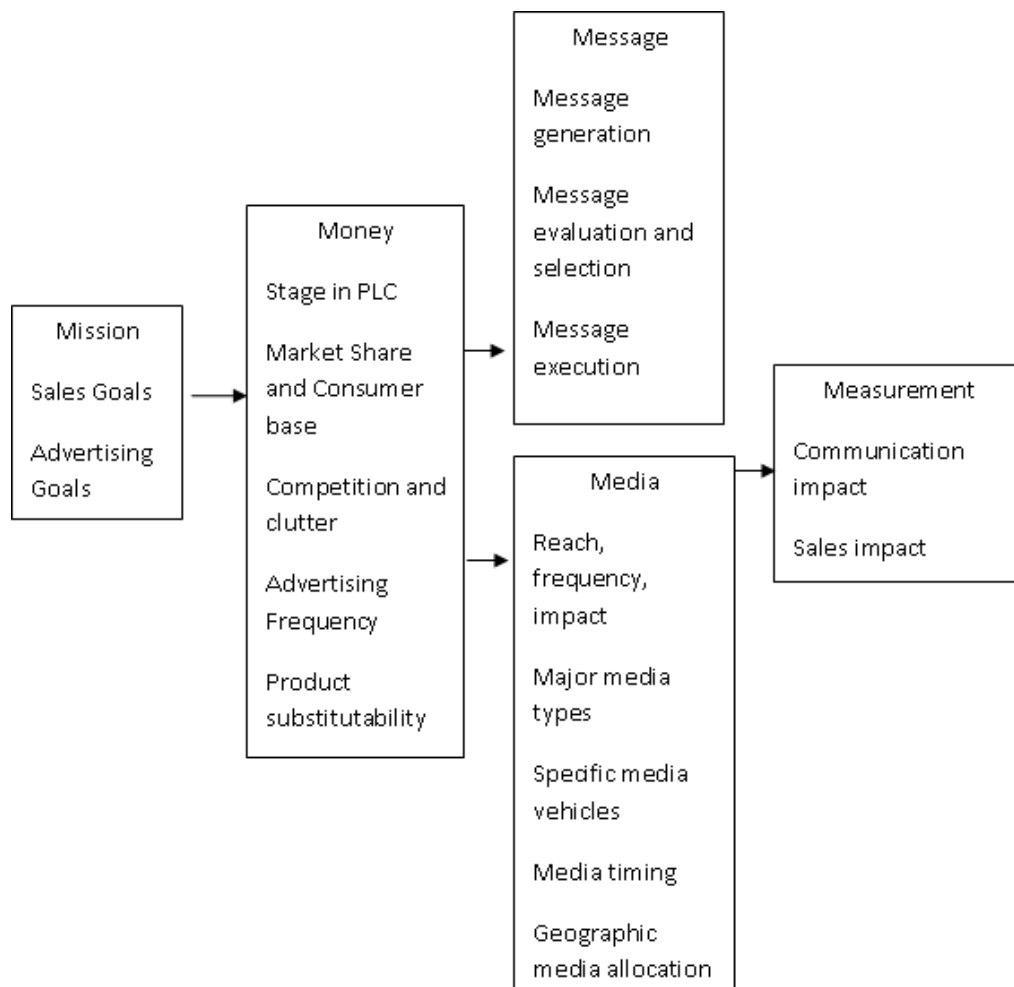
Mission

Sales Goals

Advertising Goals

Money

Stage in PLC

Market Share and Consumer base

Competition and clutter

Advertising Frequency

Product substitutability

Message

Message generation

Message evaluation and selection

Message execution

Media

Reach, frequency, impact

Major media types

Specific media vehicles

Media timing

Geographic media allocation

Measurement

Communication impact

Sales impact